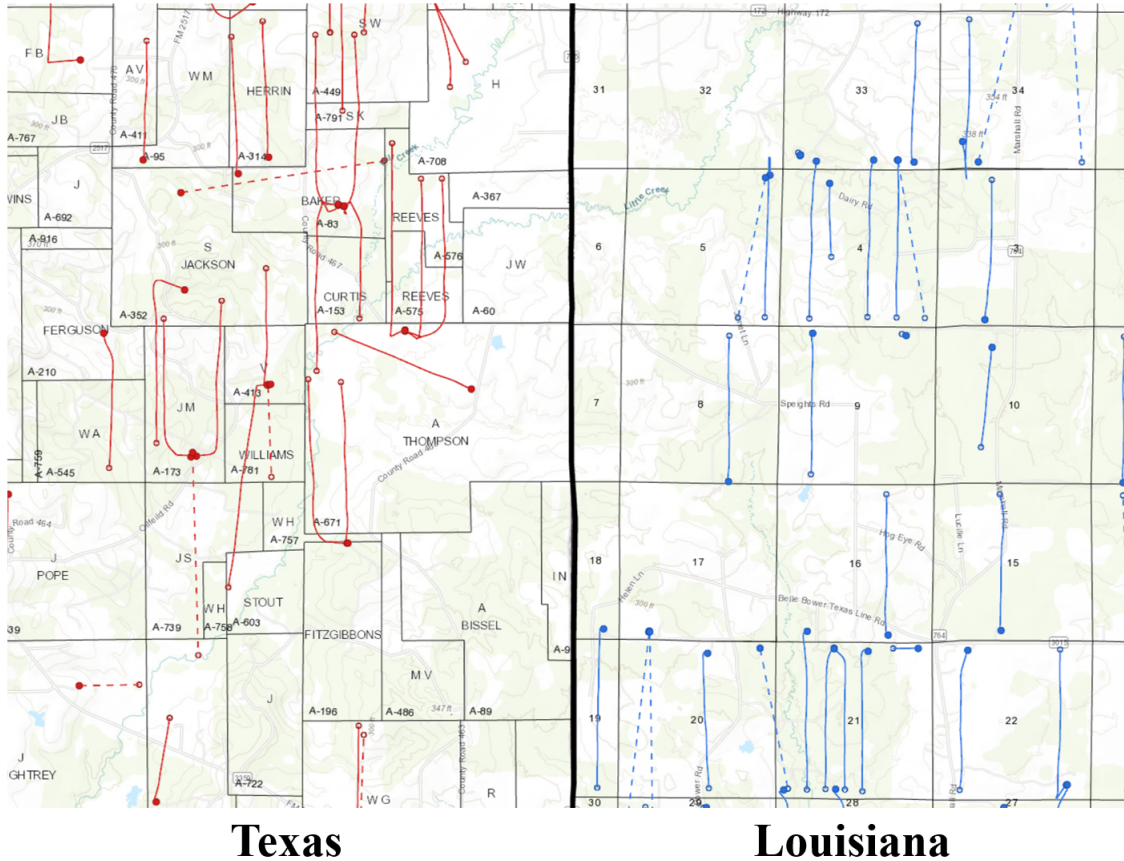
F B
A V
W M
HERRIN
S W
H
A-449
A-791
S K
J B
A-767
A-411
A-95
A-314
A-708
J
WINS
A-692
BAKER
A-83
REEVES
A-367
A-916
S
JACKSON
A-576
J W
CURTIS
REEVES
A-352
A-153
A-575
A-60
FERGUSON
A-210
A-413
W A
J M
A
THOMPSON
A-759
A-545
A-173
A-781
WILLIAMS
W H
A-671
A-757
J
POPE
J S
STOUT
I N
W H
A-603
A-739
A-758
FITZGIBBONS
A
BISSEL
39
A-9
M V
J
A-196
A-486
A-89
J
GHTREY
A-722
W G
R
Highway 172
31
32
33
34
Marshall Rd
Little Creek
Dairy Rd
6
5
4
3
7
8
Speights Rd
9
10
Hog Eye Rd
18
17
16
15
Belle Bower Texas Line Rd
Lucille Ln
19
20
21
22
30
29
28
27
Texas
Louisiana